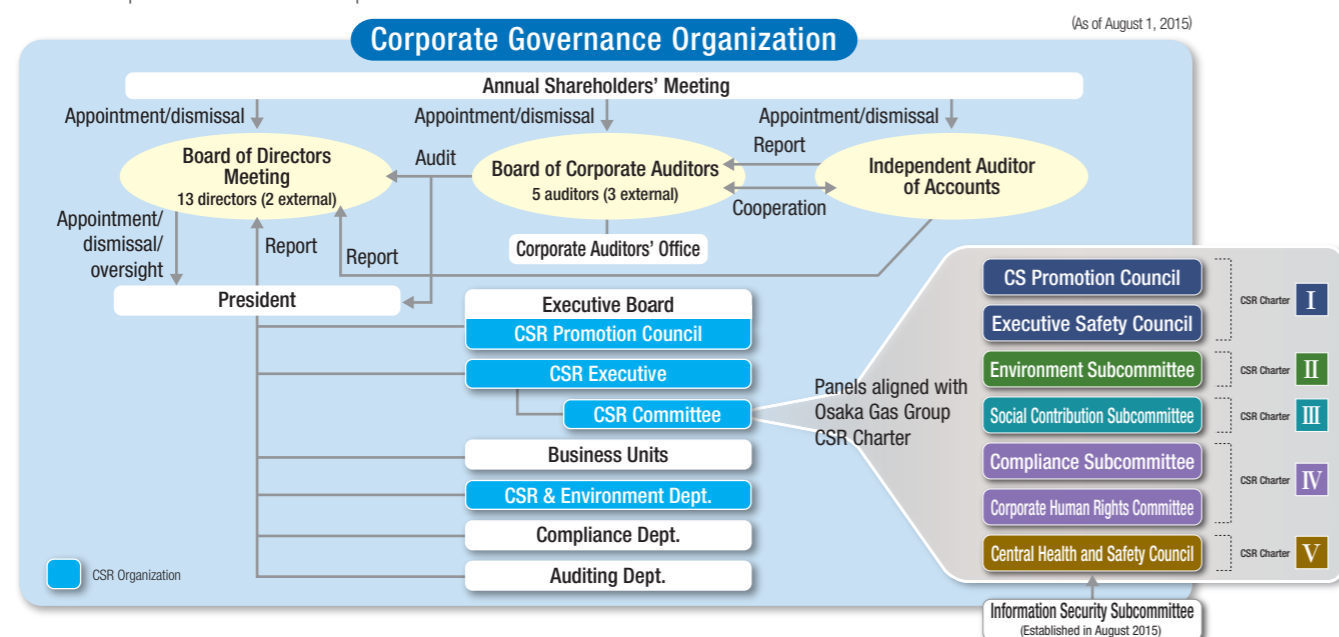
(As of August 1, 2015)

Corporate Governance Organization

Annual Shareholders' Meeting

Appointment/dismissal

Appointment/dismissal

Appointment/dismissal

Report

Board of Directors Meeting
13 directors (2 external)

Audit

Board of Corporate Auditors
5 auditors (3 external)

Independent Auditor of Accounts

Cooperation

Appointment/dismissal/oversight

Report

Report

Corporate Auditors' Office

President

Executive Board

CSR Promotion Council

CSR Executive

CSR Committee

Business Units

CSR & Environment Dept.

Compliance Dept.

Auditing Dept.

CSR Organization

Panels aligned with Osaka Gas Group CSR Charter

CS Promotion Council

Executive Safety Council

CSR Charter I

Environment Subcommittee

CSR Charter II

Social Contribution Subcommittee

CSR Charter III

Compliance Subcommittee

Corporate Human Rights Committee

CSR Charter IV

Central Health and Safety Council

CSR Charter V

Information Security Subcommittee
(Established in August 2015)